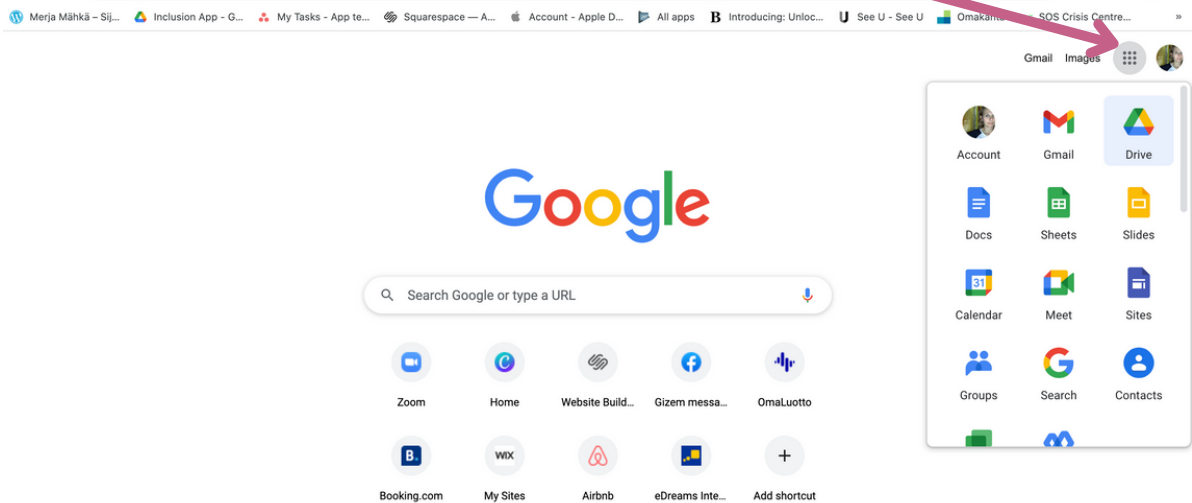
Merja Mähkä – Sij... Inclusion App - G... My Tasks - App te... Squarespace — A... Account - Apple D... All apps Introducing: Unloc... See U - See U Omakant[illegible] SOS Crisis Centre... »

Gmail Images

Google

Search Google or type a URL

Zoom
Home
Website Build...
Gizem messa...
OmaLuotto
Booking.com
My Sites
Airbnb
eDreams Inte...
Add shortcut

Account
Gmail
Drive
Docs
Sheets
Slides
Calendar
Meet
Sites
Groups
Search
Contacts